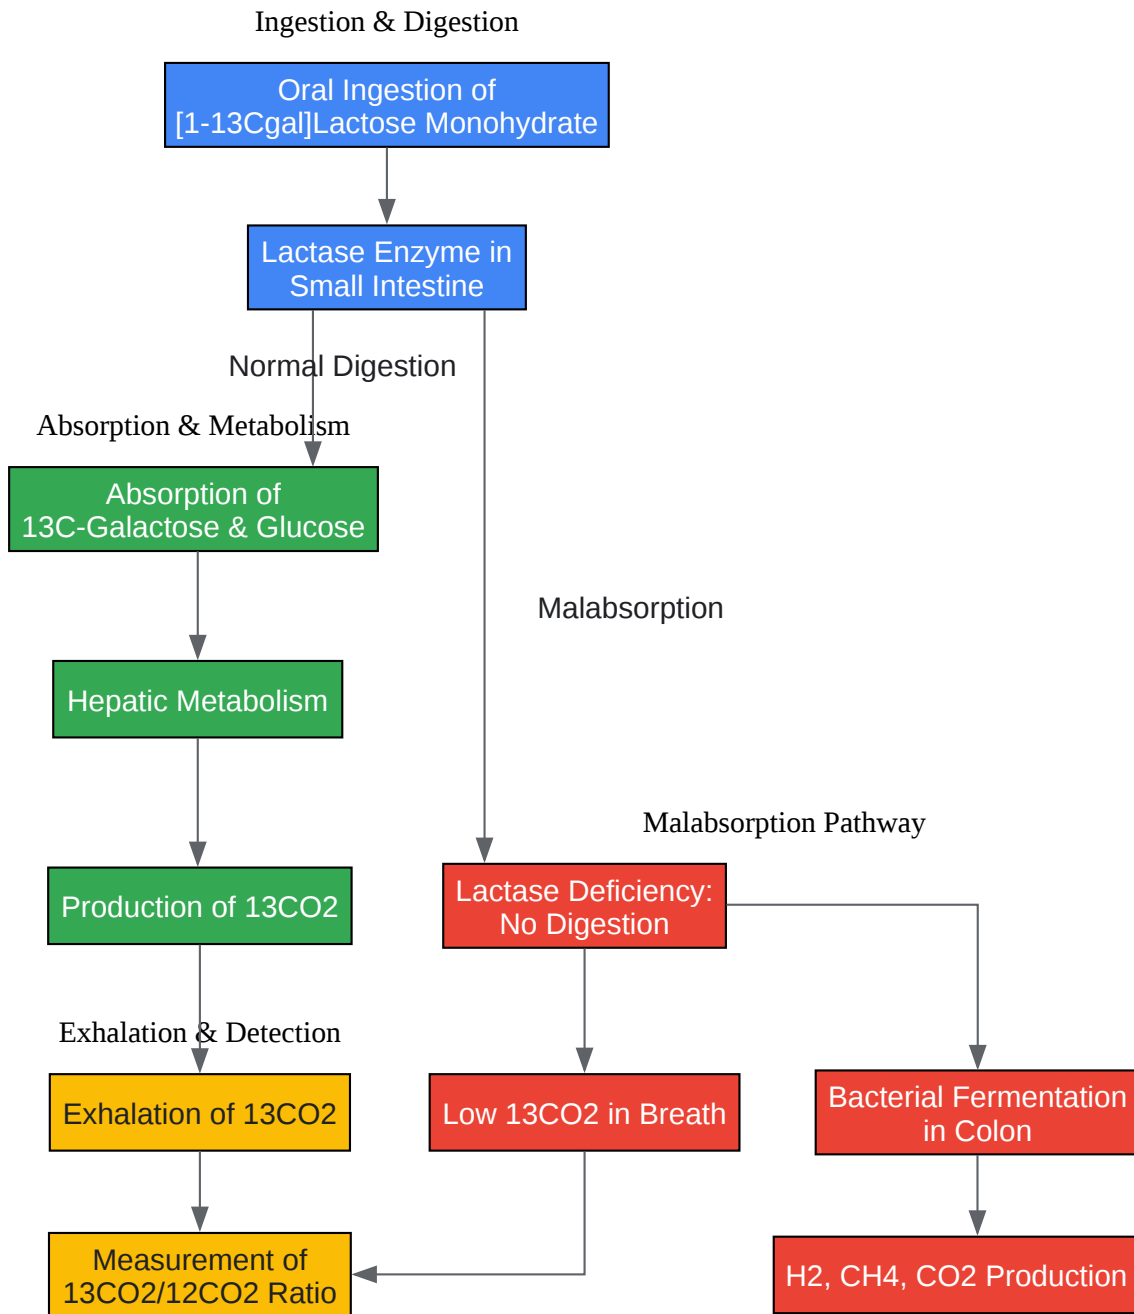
Ingestion & Digestion

Oral Ingestion of [1-13Cgal]Lactose Monohydrate

Lactase Enzyme in Small Intestine

Normal Digestion

Absorption & Metabolism

Absorption of 13C-Galactose & Glucose

Malabsorption

Hepatic Metabolism

Malabsorption Pathway

Production of 13CO2

Lactase Deficiency: No Digestion

Exhalation & Detection

Exhalation of 13CO2

Low 13CO2 in Breath

Bacterial Fermentation in Colon

Measurement of 13CO2/12CO2 Ratio

H2, CH4, CO2 Production